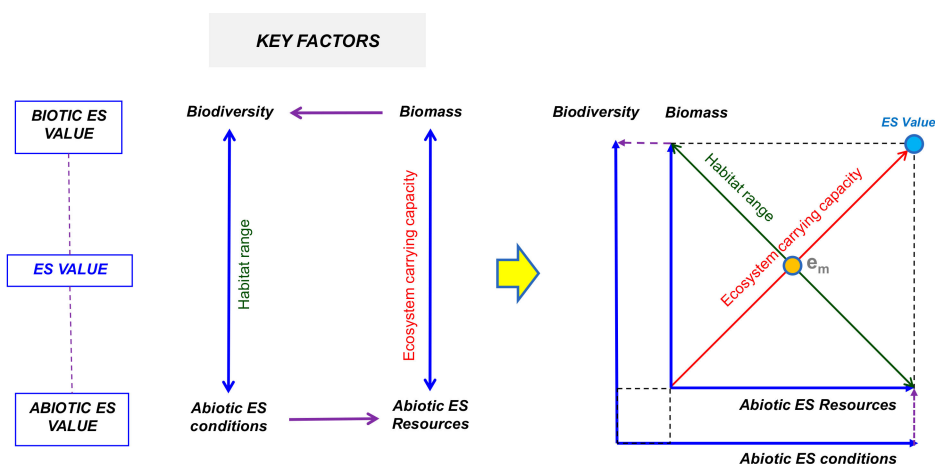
KEY FACTORS

BIOTIC ES VALUE

ES VALUE

ABIOTIC ES VALUE

Biodiversity

Biomass

Habitat range

Ecosystem carrying capacity

Abiotic ES conditions

Abiotic ES Resources

Biodiversity

Biomass

ES Value

Habitat range

Ecosystem carrying capacity

$e_m$

Abiotic ES Resources

Abiotic ES conditions